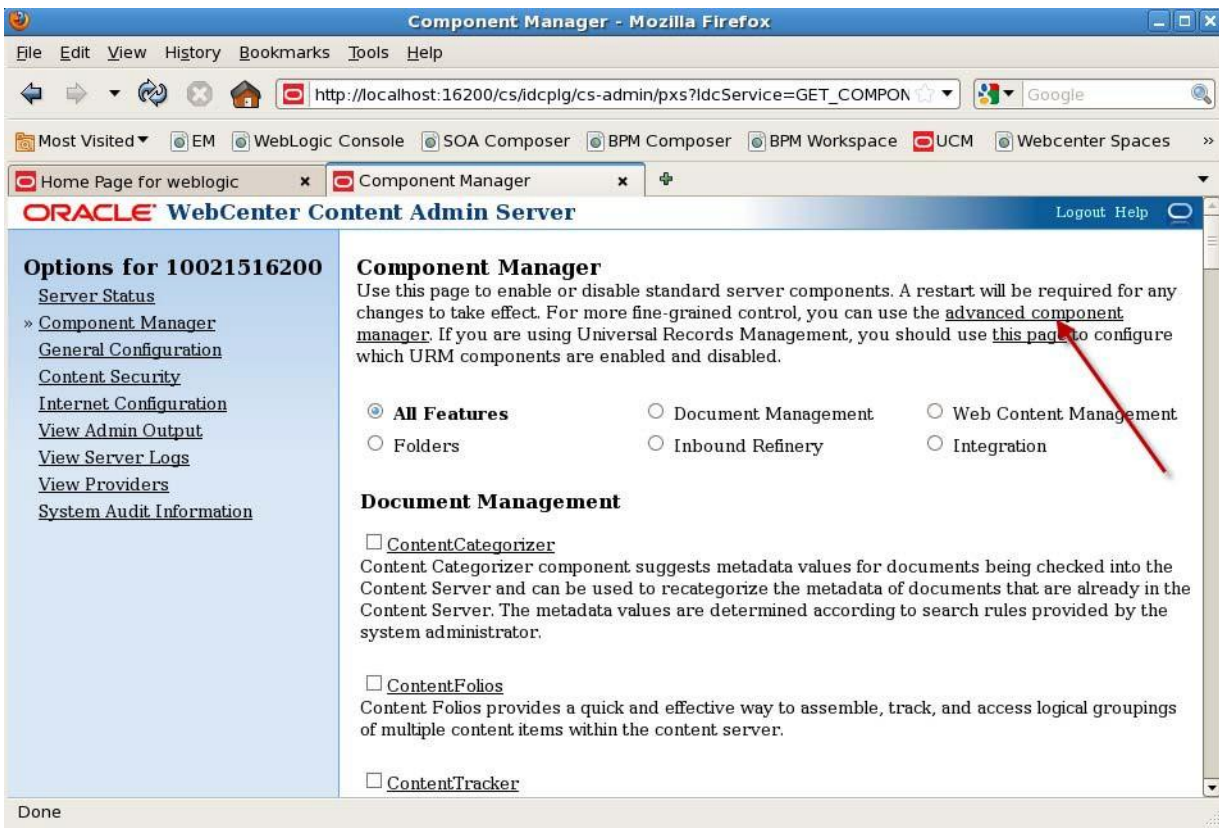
Component Manager - Mozilla Firefox

File Edit View History Bookmarks Tools Help

http://localhost:16200/cs/idcplg/cs-admin/pxs?IdcService=GET_COMPON

Google

Most Visited ▾ EM WebLogic Console SOA Composer BPM Composer BPM Workspace UCM Webcenter Spaces »

Home Page for weblogic × Component Manager ×

ORACLE WebCenter Content Admin Server

Logout Help

Options for 10021516200

Server Status
» Component Manager
General Configuration
Content Security
Internet Configuration
View Admin Output
View Server Logs
View Providers
System Audit Information

Component Manager

Use this page to enable or disable standard server components. A restart will be required for any changes to take effect. For more fine-grained control, you can use the advanced component manager. If you are using Universal Records Management, you should use this page to configure which URM components are enabled and disabled.

All Features
Document Management
Web Content Management
Folders
Inbound Refinery
Integration

Document Management

ContentCategorizer
Content Categorizer component suggests metadata values for documents being checked into the Content Server and can be used to recategorize the metadata of documents that are already in the Content Server. The metadata values are determined according to search rules provided by the system administrator.

ContentFolios
Content Folios provides a quick and effective way to assemble, track, and access logical groupings of multiple content items within the content server.

ContentTracker

Done